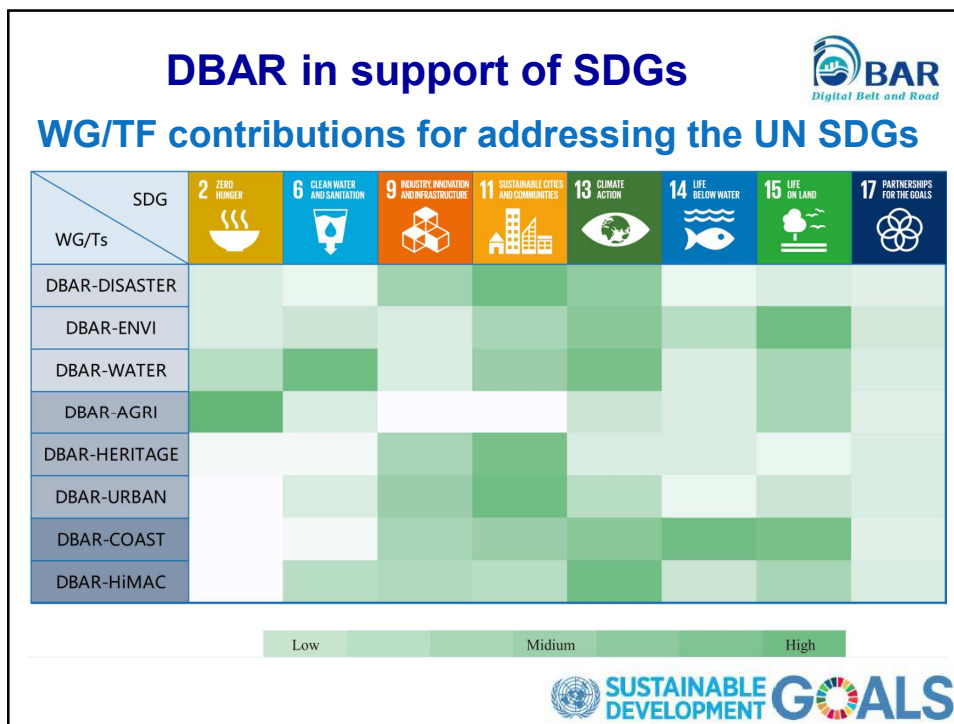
DBAR in support of SDGs

DBAR
Digital Belt and Road

WG/TF contributions for addressing the UN SDGs

| SDG / WG/Ts | 2 ZERO HUNGER | 6 CLEAN WATER AND SANITATION | 9 INDUSTRY, INNOVATION AND INFRASTRUCTURE | 11 SUSTAINABLE CITIES AND COMMUNITIES | 13 CLIMATE ACTION | 14 LIFE BELOW WATER | 15 LIFE ON LAND | 17 PARTNERSHIPS FOR THE GOALS |
|---|---|---|---|---|---|---|---|---|
| DBAR-DISASTER | | | | | | | | |
| DBAR-ENVI | | | | | | | | |
| DBAR-WATER | | | | | | | | |
| DBAR-AGRI | | | | | | | | |
| DBAR-HERITAGE | | | | | | | | |
| DBAR-URBAN | | | | | | | | |
| DBAR-COAST | | | | | | | | |
| DBAR-HiMAC | | | | | | | | |

Low Midium High

SUSTAINABLE DEVELOPMENT GOALS